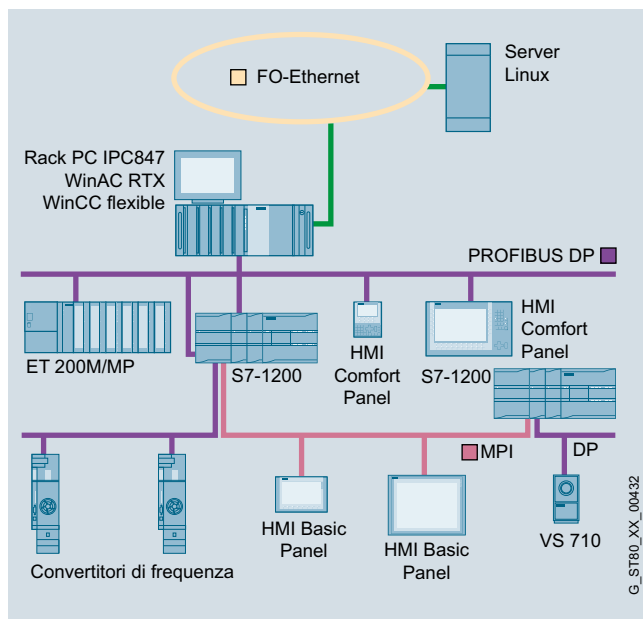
FO-Ethernet

Server
Linux

Rack PC IPC847
WinAC RTX
WinCC flexible

PROFIBUS DP

ET 200M/MP

S7-1200

HMI
Comfort
Panel

S7-1200

HMI
Comfort
Panel

MPI

DP

Convertitori di frequenza

HMI Basic
Panel

HMI Basic
Panel

VS 710

G_ST80_XX_00432